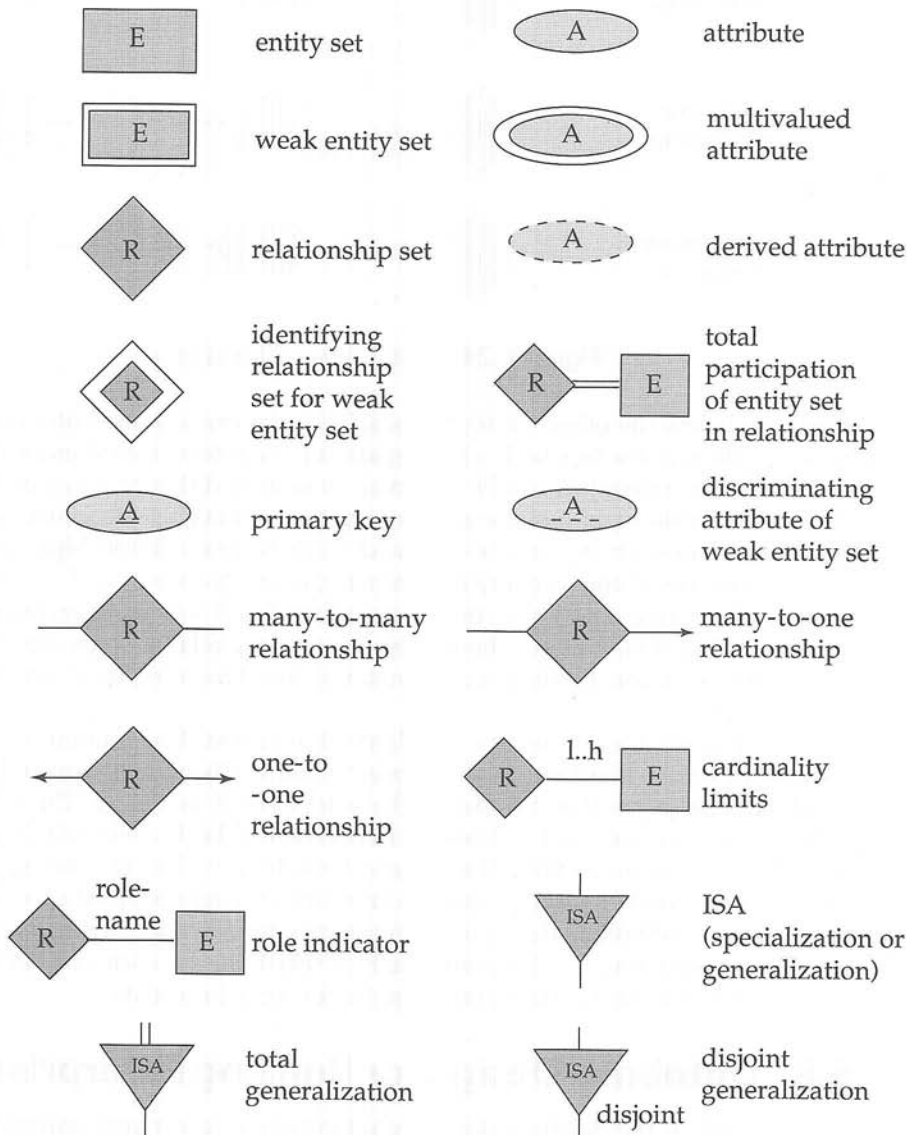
E entity set

A attribute

E weak entity set

A multivalued attribute

R relationship set

A derived attribute

R identifying relationship set for weak entity set

R E total participation of entity set in relationship

A primary key

A discriminating attribute of weak entity set

R many-to-many relationship

R many-to-one relationship

R one-to -one relationship

R l..h E cardinality limits

R role-name E role indicator

ISA ISA (specialization or generalization)

ISA total generalization

ISA disjoint disjoint generalization